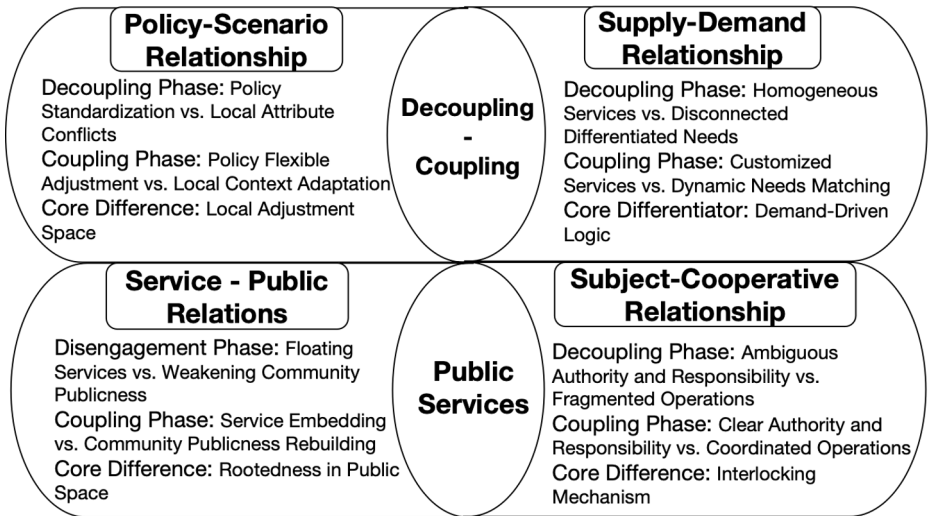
Policy-Scenario Relationship

Decoupling Phase: Policy Standardization vs. Local Attribute Conflicts
Coupling Phase: Policy Flexible Adjustment vs. Local Context Adaptation
Core Difference: Local Adjustment Space

Decoupling - Coupling

Supply-Demand Relationship

Decoupling Phase: Homogeneous Services vs. Disconnected Differentiated Needs
Coupling Phase: Customized Services vs. Dynamic Needs Matching
Core Differentiator: Demand-Driven Logic

Service - Public Relations

Disengagement Phase: Floating Services vs. Weakening Community Publicness
Coupling Phase: Service Embedding vs. Community Publicness Rebuilding
Core Difference: Rootedness in Public Space

Public Services

Subject-Cooperative Relationship

Decoupling Phase: Ambiguous Authority and Responsibility vs. Fragmented Operations
Coupling Phase: Clear Authority and Responsibility vs. Coordinated Operations
Core Difference: Interlocking Mechanism